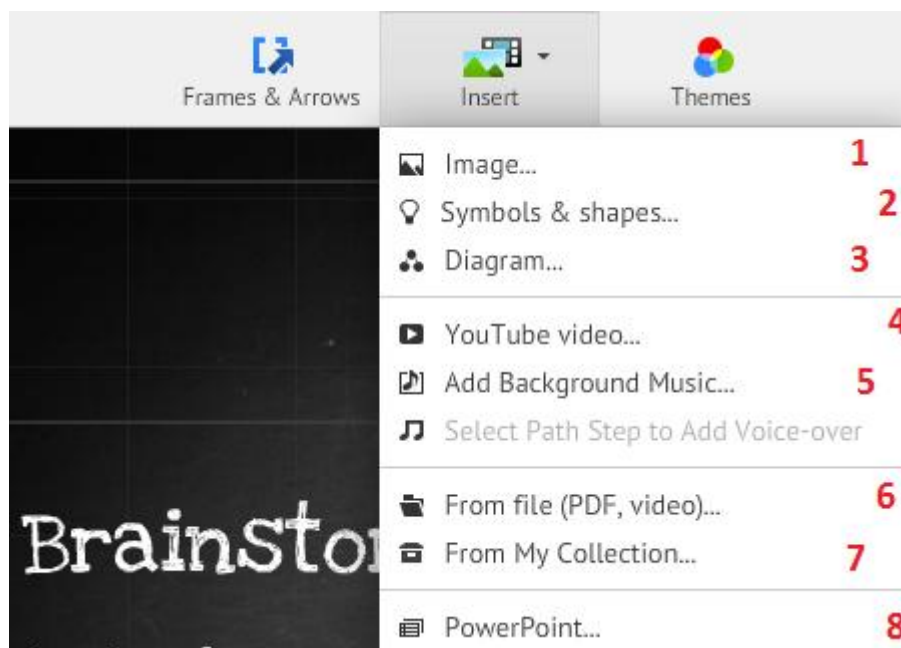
Frames & Arrows
Insert
Themes

Image... 1
Symbols & shapes... 2
Diagram... 3

YouTube video... 4
Add Background Music... 5
Select Path Step to Add Voice-over

From file (PDF, video)... 6
From My Collection... 7

PowerPoint... 8

BrainSto